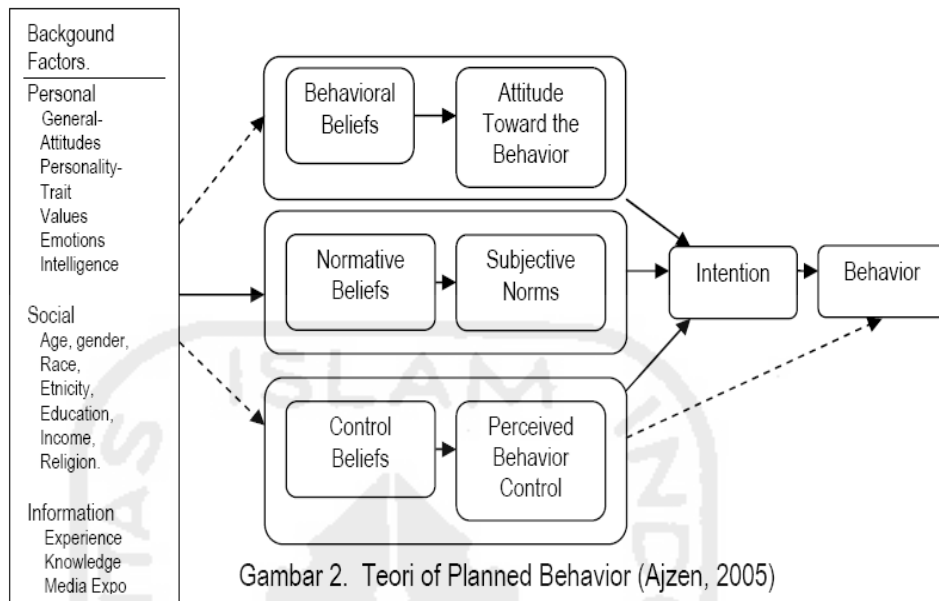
Backgound Factors.

Personal
General-Attitudes
Personality-Trait
Values
Emotions
Intelligence

Social
Age, gender,
Race,
Etnicity,
Education,
Income,
Religion.

Information
Experience
Knowledge
Media Expo

Behavioral Beliefs

Attitude Toward the Behavior

Normative Beliefs

Subjective Norms

Control Beliefs

Perceived Behavior Control

Intention

Behavior

ISLAM

Gambar 2. Teori of Planned Behavior (Ajzen, 2005)